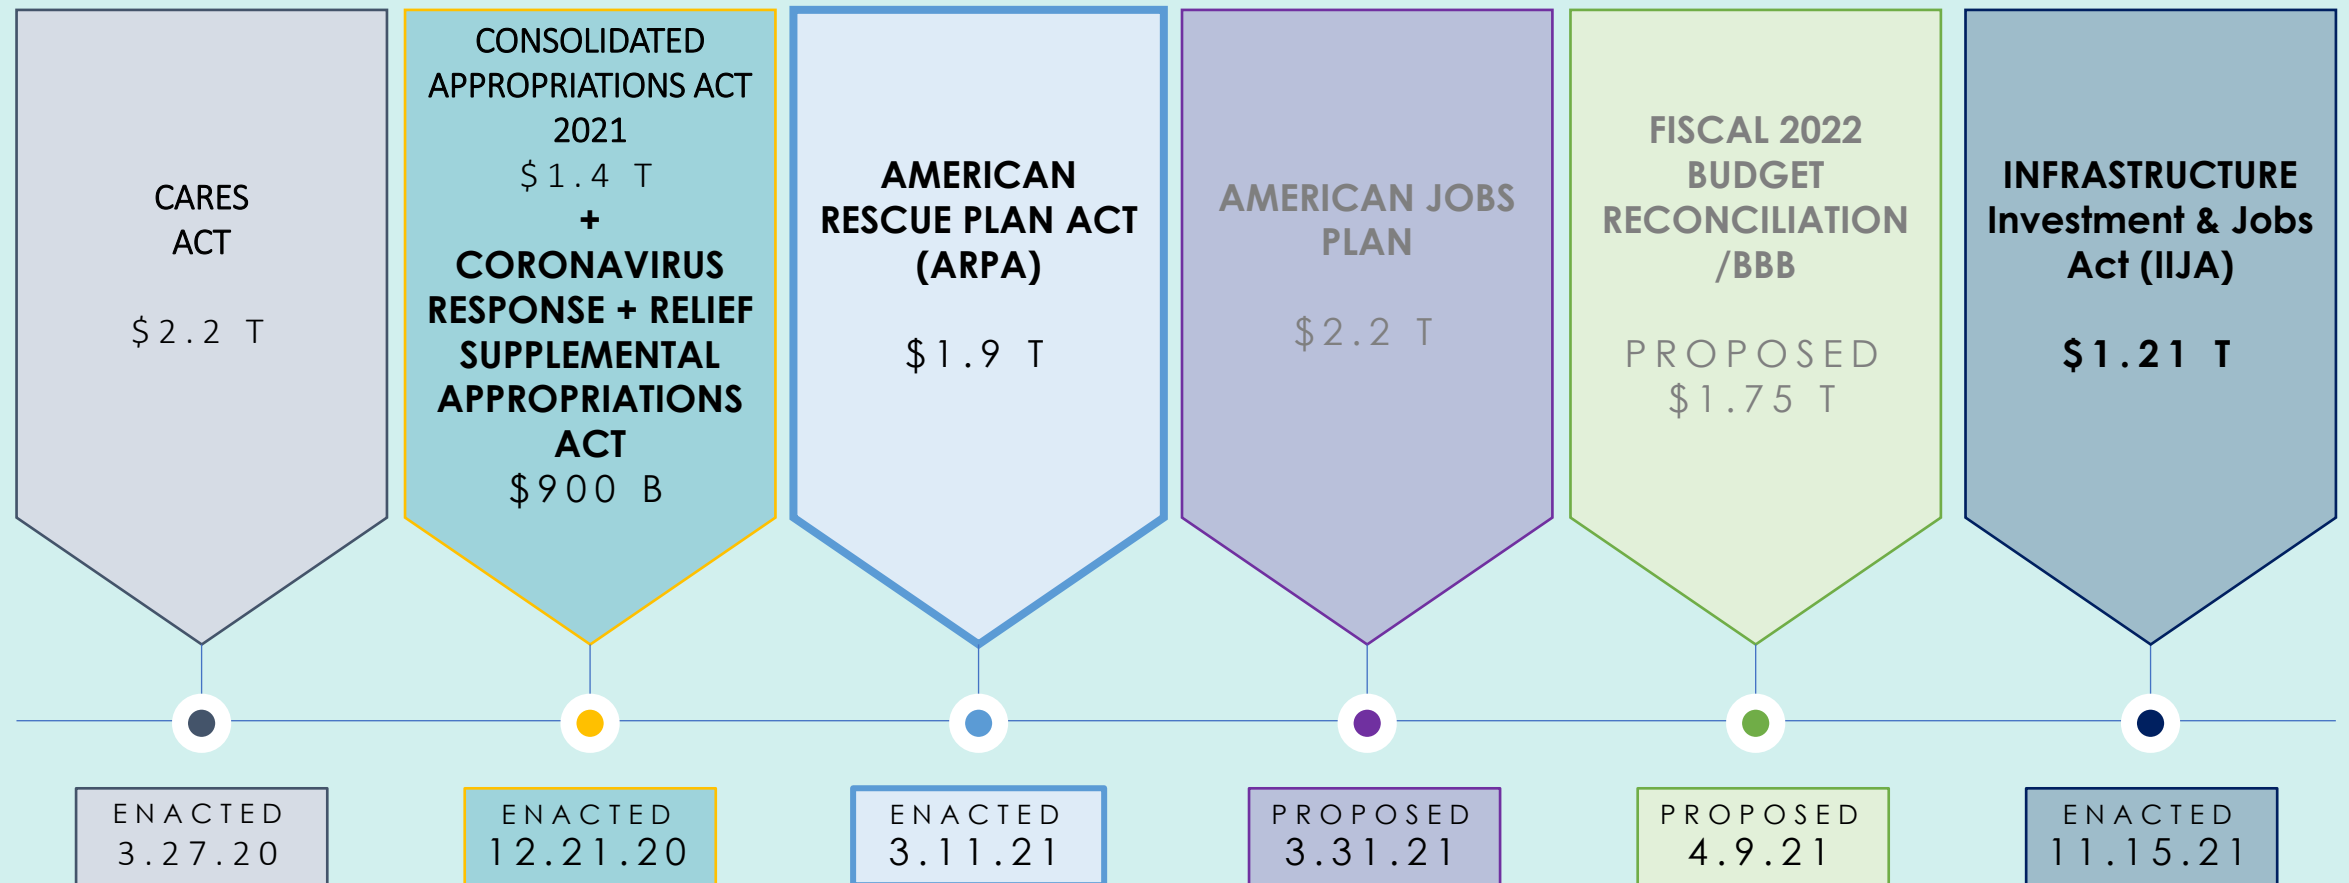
CARES ACT

$2.2 T

CONSOLIDATED APPROPRIATIONS ACT 2021
$1.4 T
+
CORONAVIRUS RESPONSE + RELIEF SUPPLEMENTAL APPROPRIATIONS ACT
$900 B

AMERICAN RESCUE PLAN ACT (ARPA)

$1.9 T

AMERICAN JOBS PLAN

$2.2 T

FISCAL 2022 BUDGET RECONCILIATION /BBB

PROPOSED
$1.75 T

INFRASTRUCTURE Investment & Jobs Act (IIJA)

$1.21 T

ENACTED
3.27.20

ENACTED
12.21.20

ENACTED
3.11.21

PROPOSED
3.31.21

PROPOSED
4.9.21

ENACTED
11.15.21